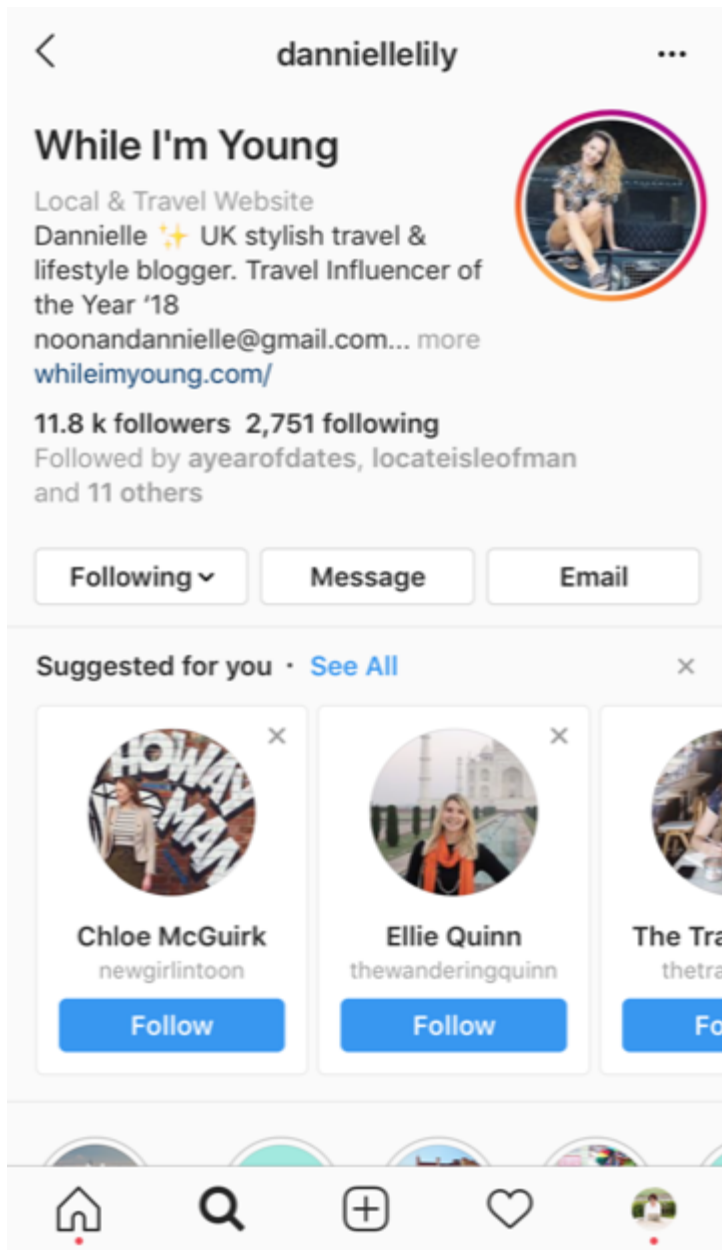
<

dannielelily

...

While I'm Young

Local & Travel Website

Dannielle ✨ UK stylish travel & lifestyle blogger. Travel Influencer of the Year '18

noonandannielle@gmail.com... more

whileimyoung.com/

11.8 k followers 2,751 following

Followed by ayearofdates, locateisleofman and 11 others

Following ⌄

Message

Email

Suggested for you · See All

×

×

HOWAY MAN

Chloe McGuirk

newgirlintoon

Follow

×

Ellie Quinn

thewanderingquinn

Follow

The Tra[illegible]

thetra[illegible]

Fo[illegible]